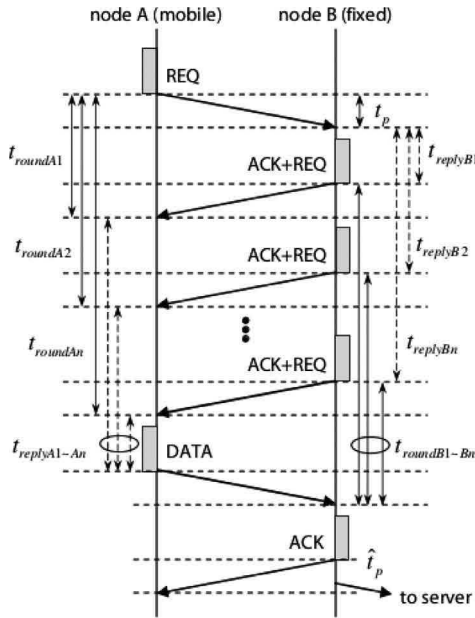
node A (mobile)

node B (fixed)

REQ

$t_p$

$t_{roundA1}$

ACK+REQ

$t_{replyB1}$

$t_{roundA2}$

ACK+REQ

$t_{replyB2}$

$t_{roundAn}$

ACK+REQ

$t_{replyBn}$

$t_{replyA1-An}$

DATA

$t_{roundB1-Bn}$

ACK

$\hat{t}_p$

to server